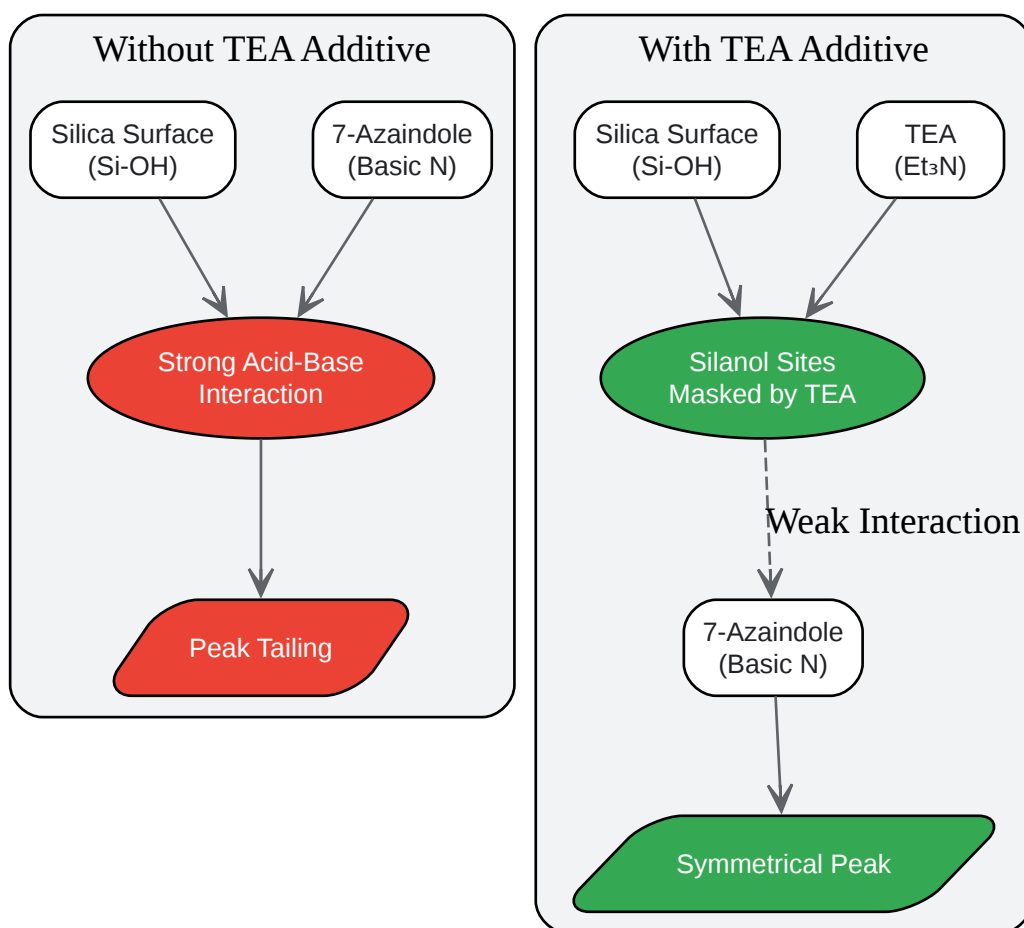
Without TEA Additive

Silica Surface
(Si-OH)

7-Azaindole
(Basic N)

Strong Acid-Base
Interaction

Peak Tailing

With TEA Additive

Silica Surface
(Si-OH)

TEA
($Et_3N$)

Silanol Sites
Masked by TEA

Weak Interaction

7-Azaindole
(Basic N)

Symmetrical Peak